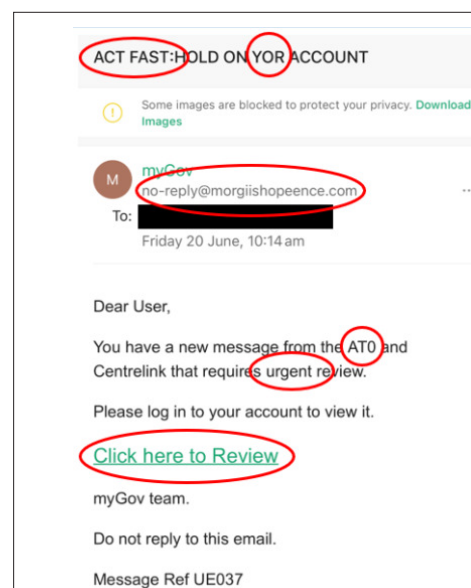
ACT FAST:HOLD ON YOR ACCOUNT

Some images are blocked to protect your privacy. Download Images

M

myGov
no-reply@morgiishopeence.com

To: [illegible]

Friday 20 June, 10:14 am

Dear User,

You have a new message from the AT0 and Centrelink that requires urgent review.

Please log in to your account to view it.

Click here to Review

myGov team.

Do not reply to this email.

Message Ref UE037